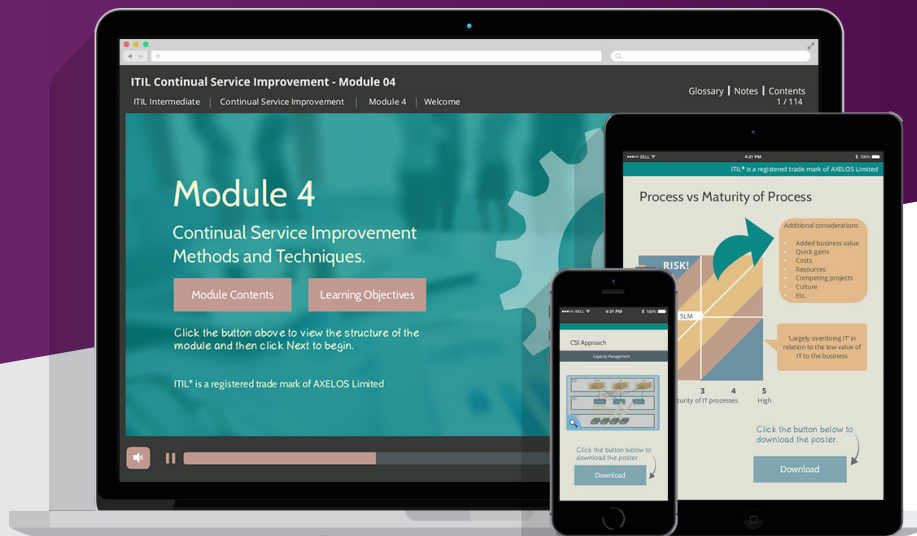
ITIL Continual Service Improvement - Module 04

ITIL Intermediate | Continual Service Improvement | Module 4 | Welcome

Glossary | Notes | Contents
1 / 114

Module 4

Continual Service Improvement Methods and Techniques.

Module Contents

Learning Objectives

Click the button above to view the structure of the module and then click Next to begin.

ITIL® is a registered trade mark of AXELOS Limited

BELL 4:21 PM 100%

ITIL® is a registered trade mark of AXELOS Limited

Process vs Maturity of Process

RISK!

SLM

Additional considerations

Added business value
Quick gains
Costs
Resources
Competing projects
Culture
Etc.

'Largely overdoing IT' in relation to the low value of IT to the business

3 4 5
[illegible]turity of IT processes High

Click the button below to download the poster.

Download

BELL 4:21 PM

CSI Approach

Capacity Management

Click the button below to download the poster.

Download